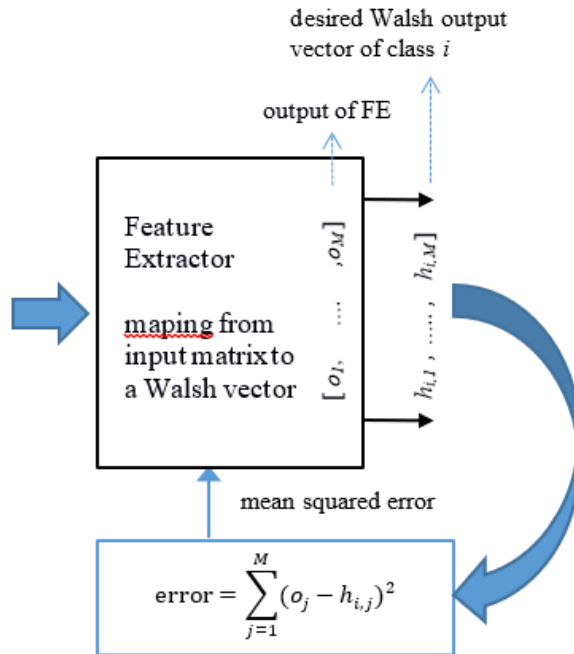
desired Walsh output vector of class $i$

output of FE

Feature Extractor

maping from input matrix to a Walsh vector

$[o_1, \quad \ldots \quad ,o_M]$

$h_{i,1}, \ \ldots\ldots, \ h_{i,M}$

mean squared error

$\text{error} = \sum_{j=1}^{M}(o_j - h_{i,j})^2$